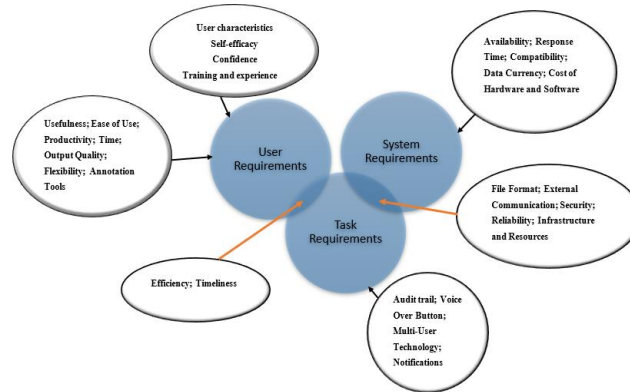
User characteristics
Self-efficacy
Confidence
Training and experience

Availability; Response Time; Compatibility; Data Currency; Cost of Hardware and Software

Usefulness; Ease of Use; Productivity; Time; Output Quality; Flexibility; Annotation Tools

User Requirements

System Requirements

Task Requirements

File Format; External Communication; Security; Reliability; Infrastructure and Resources

Efficiency; Timeliness

Audit trail; Voice Over Button; Multi-User Technology; Notifications